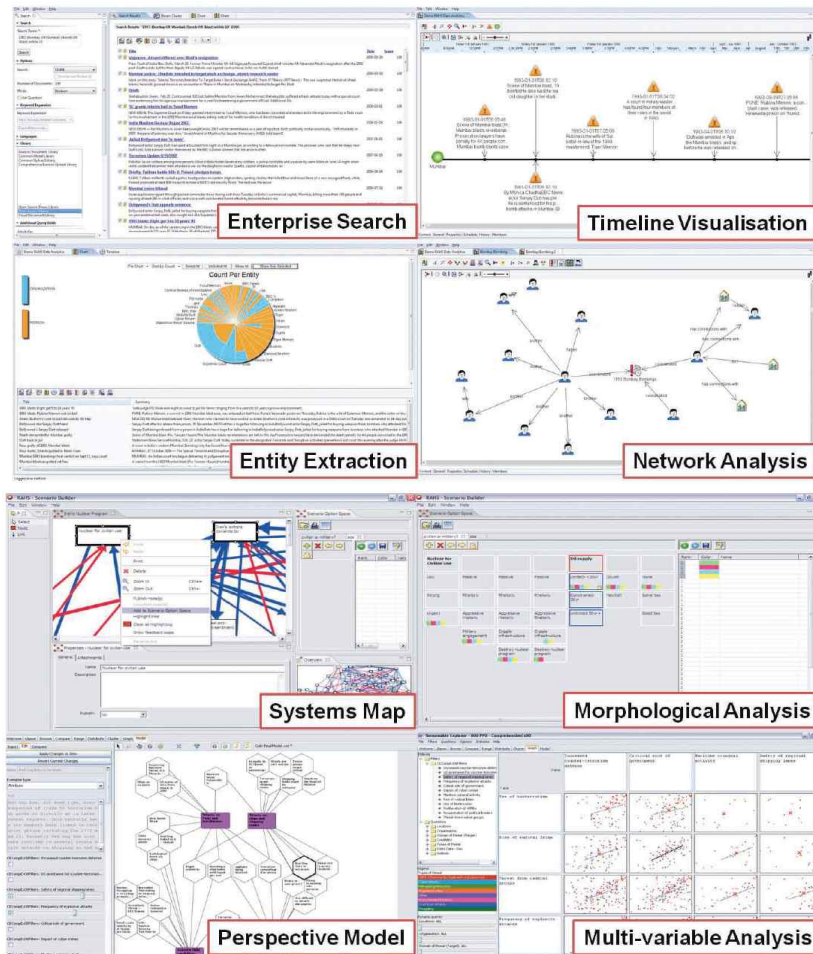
Enterprise Search

Timeline Visualisation

Entity Extraction

Network Analysis

RAHS - Scenario Builder

Systems Map

Morphological Analysis

Perspective Model

Multi-variable Analysis

Count Per Entity

Mumbai

Nuclear for civilian use

Add to Scenario Option Space

Highlight tree

Clear all highlighting

Show feedback loops

Properties - Nuclear for civilian use

Name

Description

Nuclear for civilian use

Scenario Option Space

Oil supply

Nuclear for civilian use

Overview